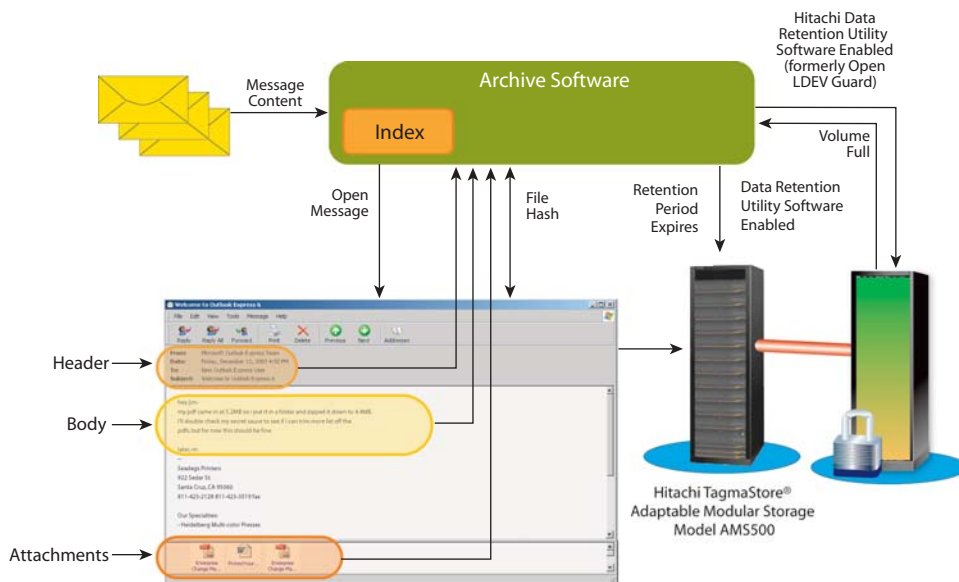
Hitachi Data Retention Utility Software Enabled (formerly Open LDEV Guard)

Message Content

Archive Software

Index

Volume Full

Open Message

File Hash

Retention Period Expires

Data Retention Utility Software Enabled

Welcome to Outlook Express 6

File Edit View Tools Message Help

Reply Reply All Forward Print Delete Previous Next Addresses

From: Microsoft Outlook Express Team
Date: Friday, December 12, 2003 4:52 PM
To: New Outlook Express User
Subject: Welcome to Outlook Express 6

hey jim:
my pdf came in at 5.2MB so i put it in a folder and zipped it down to 4.4MB.
i'll double check my second source to see if i can trim more fat off the pdfs, but for now this should be fine.

later, m
--
Seadoga Printers
922 Sedar St.
Santa Cruz, CA 95060
831-423-2128 831-423-3519 fax

Our Specialties
- Heidelberg Multi-color Presses

Header

Body

Attachments

Hitachi TagmaStore® Adaptable Modular Storage Model AMS500